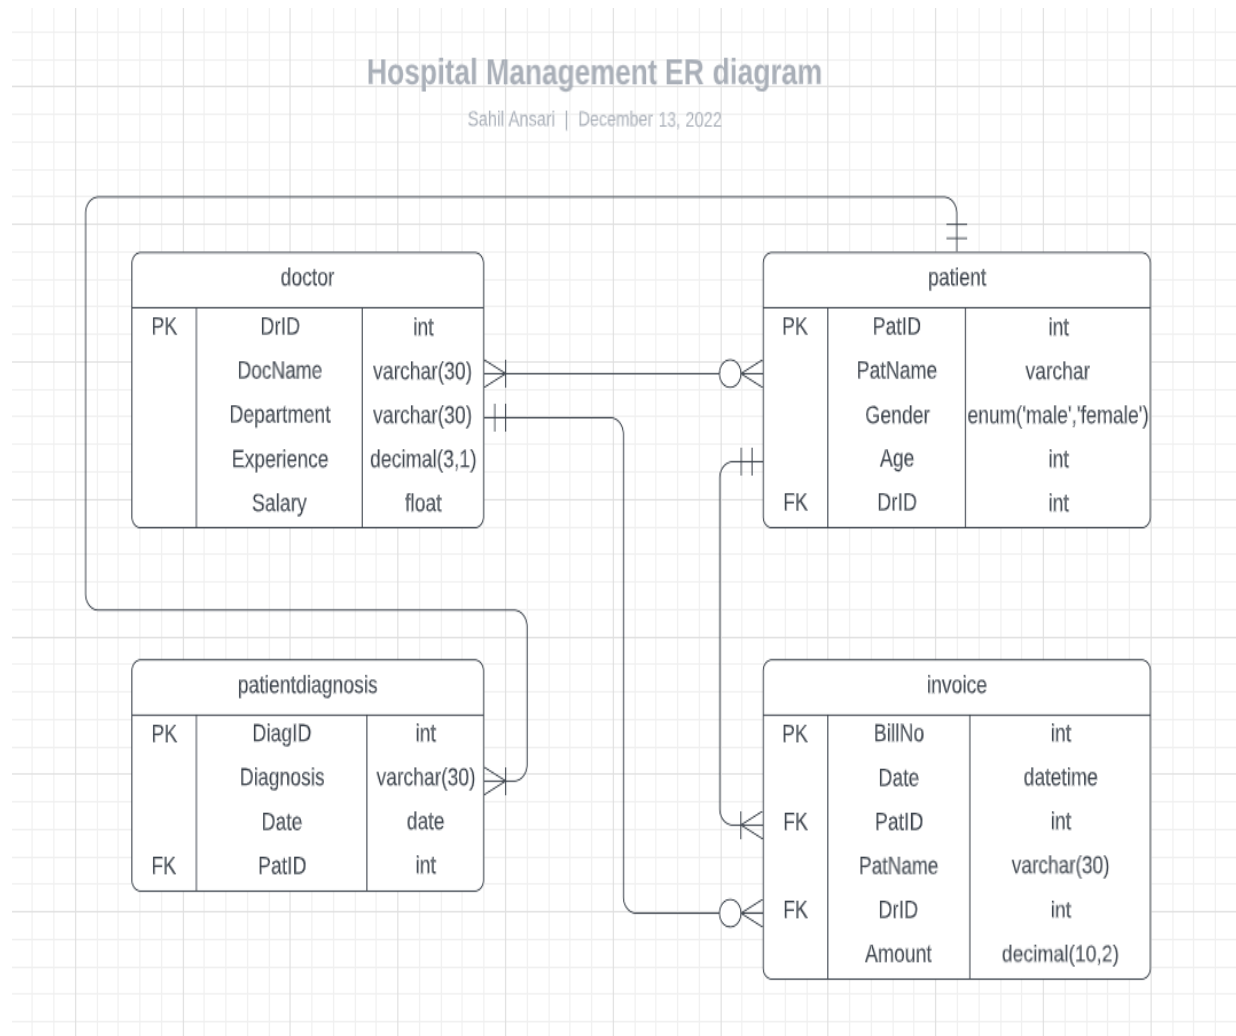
Hospital Management ER diagram

Sahil Ansari | December 13, 2022

doctor

| | | |
|---|---|---|
| PK | DrID | int |
| | DocName | varchar(30) |
| | Department | varchar(30) |
| | Experience | decimal(3,1) |
| | Salary | float |

patient

| | | |
|---|---|---|
| PK | PatID | int |
| | PatName | varchar |
| | Gender | enum('male','female') |
| | Age | int |
| FK | DrID | int |

patientdiagnosis

| | | |
|---|---|---|
| PK | DiagID | int |
| | Diagnosis | varchar(30) |
| | Date | date |
| FK | PatID | int |

invoice

| | | |
|---|---|---|
| PK | BillNo | int |
| | Date | datetime |
| FK | PatID | int |
| | PatName | varchar(30) |
| FK | DrID | int |
| | Amount | decimal(10,2) |